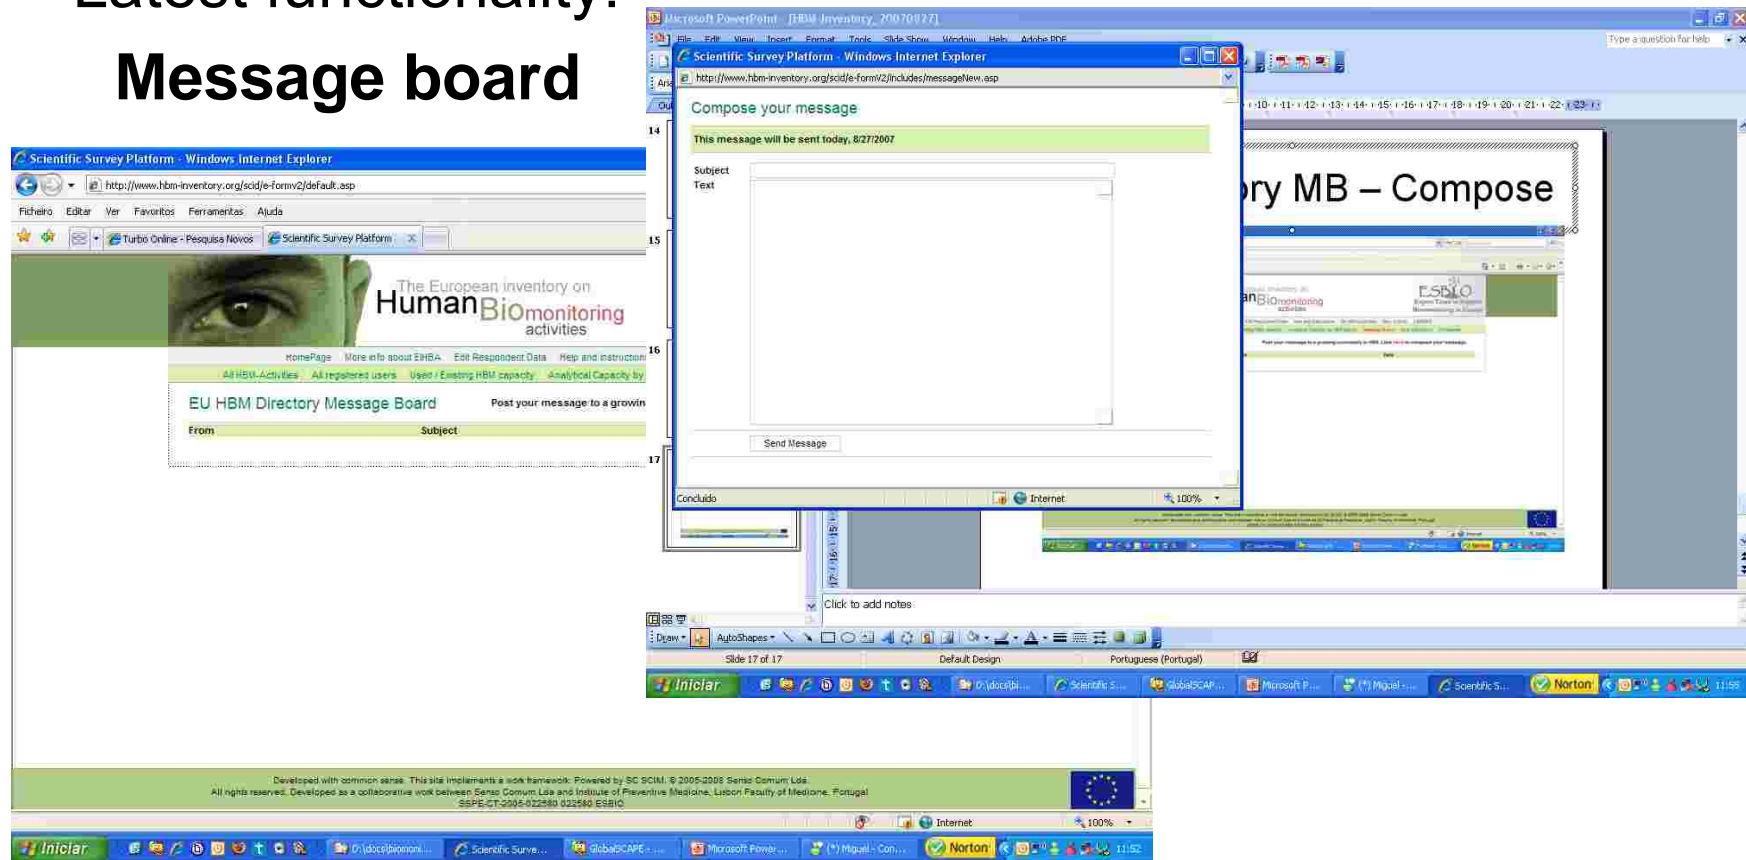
Latest functionality:

Message board

Scientific Survey Platform - Windows Internet Explorer

http://www.hbm-inventory.org/scid/e-formv2/default.asp

Ficheiro Editar Ver Favoritos Ferramentas Ajuda

Turbo Online - Pesquisa Novos Scientific Survey Platform

The European inventory on Human Biomonitoring activities

HomePage More info about EIHBA Edit Respondent Data Help and instruction

All HBM-Activities All registered users Used / Existing HBM capacity Analytical Capacity by

EU HBM Directory Message Board

Post your message to a growin

From Subject

Developed with common sense. This site implements a work framework. Powered by SC SCIM. © 2005-2008 Senso Comum Lda. All rights reserved. Developed as a collaborative work between Senso Comum Lda and Institute of Preventive Medicine, Lisbon Faculty of Medicine, Portugal SSPE-CT-2005-022580 022580 ESBIO

Internet 100%

Iniciar D:\docs\biomoni... Scientific Surve... GlobalSCAPE - ... Microsoft Power... (*) Miguel - Con... Norton 11:52

Microsoft PowerPoint - [HBM Inventory_20070827]

File Edit View Insert Format Tools Slide Show Window Help Adobe PDF

Type a question for help

Scientific Survey Platform - Windows Internet Explorer

http://www.hbm-inventory.org/scid/e-formV2/includes/messageNew.asp

Compose your message

This message will be sent today, 8/27/2007

Subject

Text

Send Message

Concluído Internet 100%

14

15

16

17

ry MB – Compose

Click to add notes

Draw AutoShapes

Slide 17 of 17 Default Design Portuguese (Portugal)

Iniciar D:\docs\bi... Scientific S... GlobalSCAP... Microsoft P... (*) Miguel -... Scientific S... Norton 11:55